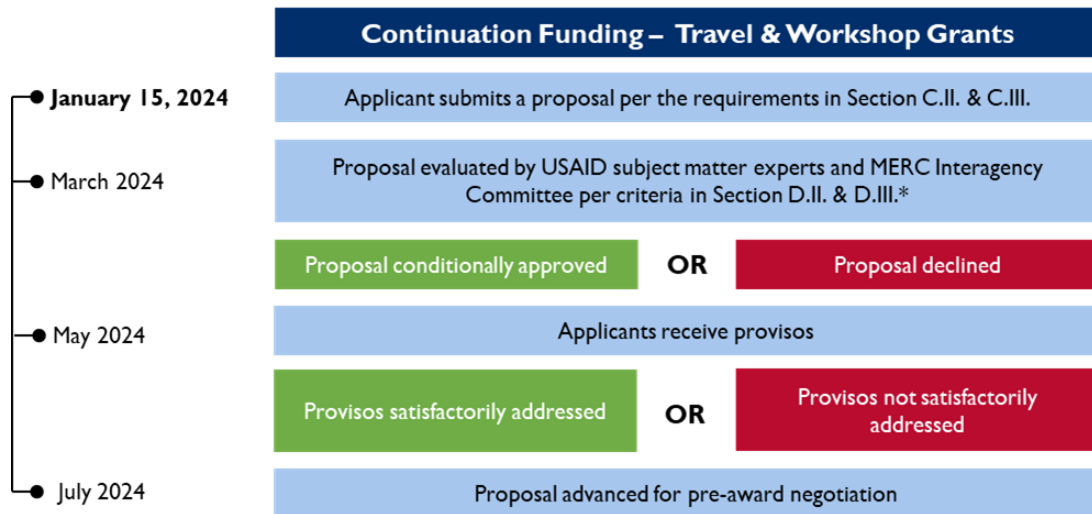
Continuation Funding – Travel & Workshop Grants

January 15, 2024

Applicant submits a proposal per the requirements in Section C.II. & C.III.

March 2024

Proposal evaluated by USAID subject matter experts and MERC Interagency Committee per criteria in Section D.II. & D.III.*

Proposal conditionally approved

OR

Proposal declined

May 2024

Applicants receive provisos

Provisos satisfactorily addressed

OR

Provisos not satisfactorily addressed

July 2024

Proposal advanced for pre-award negotiation